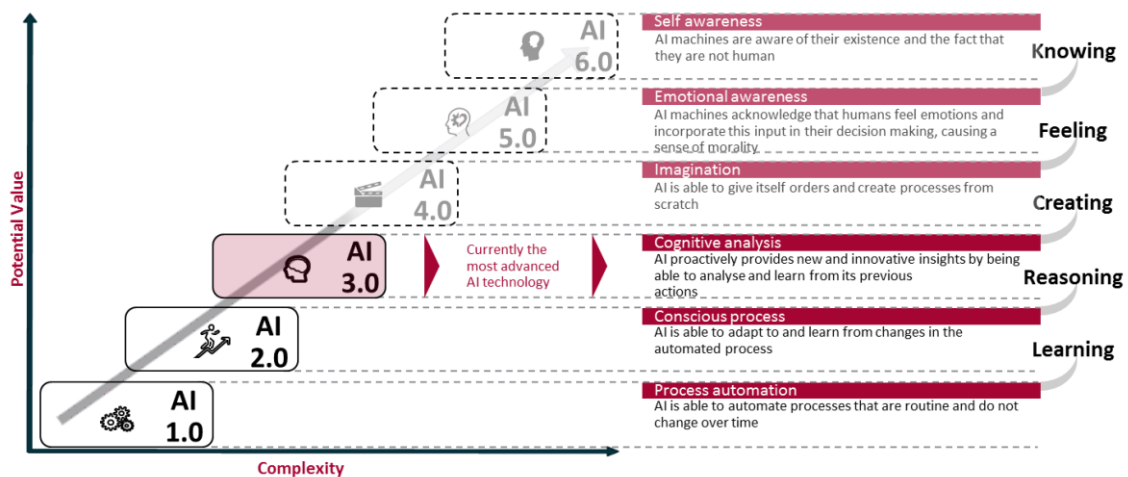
Potential Value

AI 6.0

Self awareness
AI machines are aware of their existence and the fact that they are not human

Knowing

AI 5.0

Emotional awareness
AI machines acknowledge that humans feel emotions and incorporate this input in their decision making, causing a sense of morality

Feeling

AI 4.0

Imagination
AI is able to give itself orders and create processes from scratch

Creating

AI 3.0

Currently the most advanced AI technology

Cognitive analysis
AI proactively provides new and innovative insights by being able to analyse and learn from its previous actions

Reasoning

AI 2.0

Conscious process
AI is able to adapt to and learn from changes in the automated process

Learning

AI 1.0

Process automation
AI is able to automate processes that are routine and do not change over time

Complexity